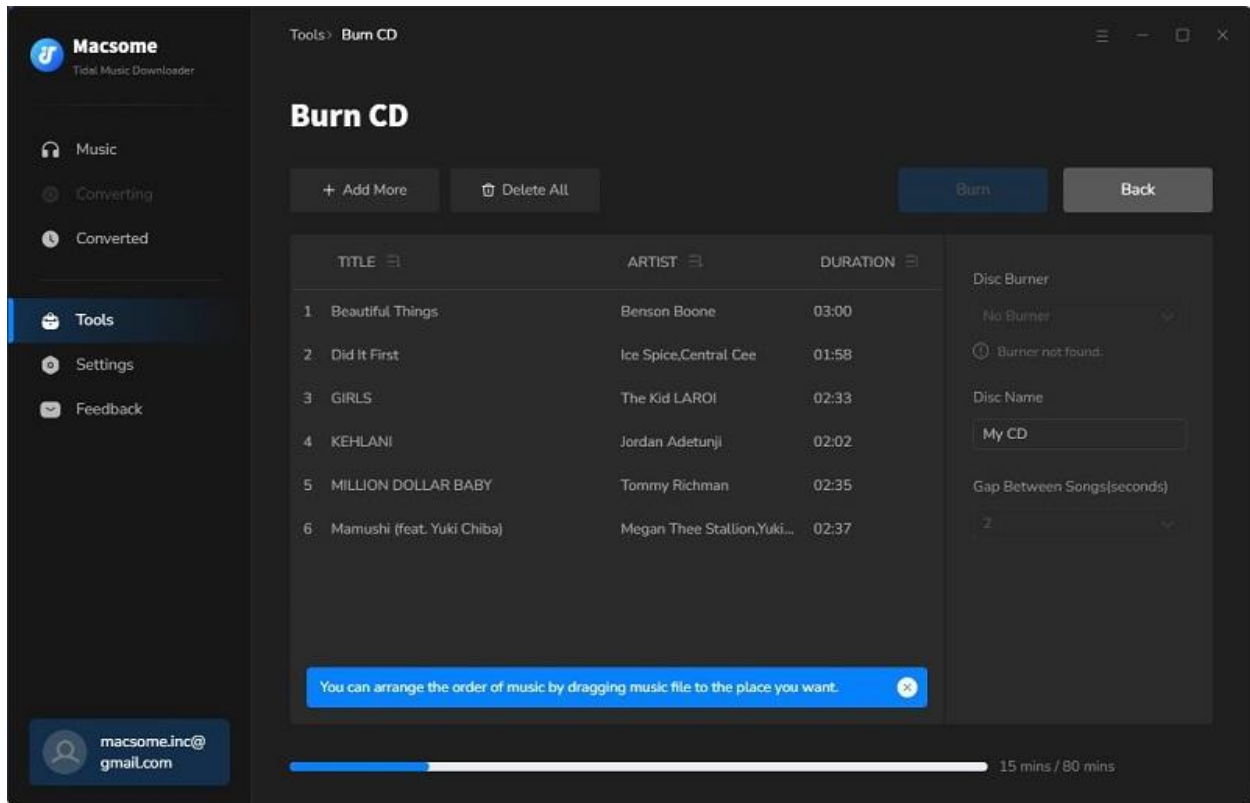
Macsome
Tidal Music Downloader

Music
Converting
Converted

Tools
Settings
Feedback

macsome.inc@gmail.com

Tools › Burn CD

Burn CD

+ Add More
Delete All
Burn
Back

| | TITLE | ARTIST | DURATION |
|---|---|---|---|
| 1 | Beautiful Things | Benson Boone | 03:00 |
| 2 | Did It First | Ice Spice,Central Cee | 01:58 |
| 3 | GIRLS | The Kid LAROI | 02:33 |
| 4 | KEHLANI | Jordan Adetunji | 02:02 |
| 5 | MILLION DOLLAR BABY | Tommy Richman | 02:35 |
| 6 | Mamushi (feat. Yuki Chiba) | Megan Thee Stallion,Yuki... | 02:37 |

Disc Burner
No Burner
Burner not found.
Disc Name
My CD
Gap Between Songs(seconds)
2

You can arrange the order of music by dragging music file to the place you want.

15 mins / 80 mins